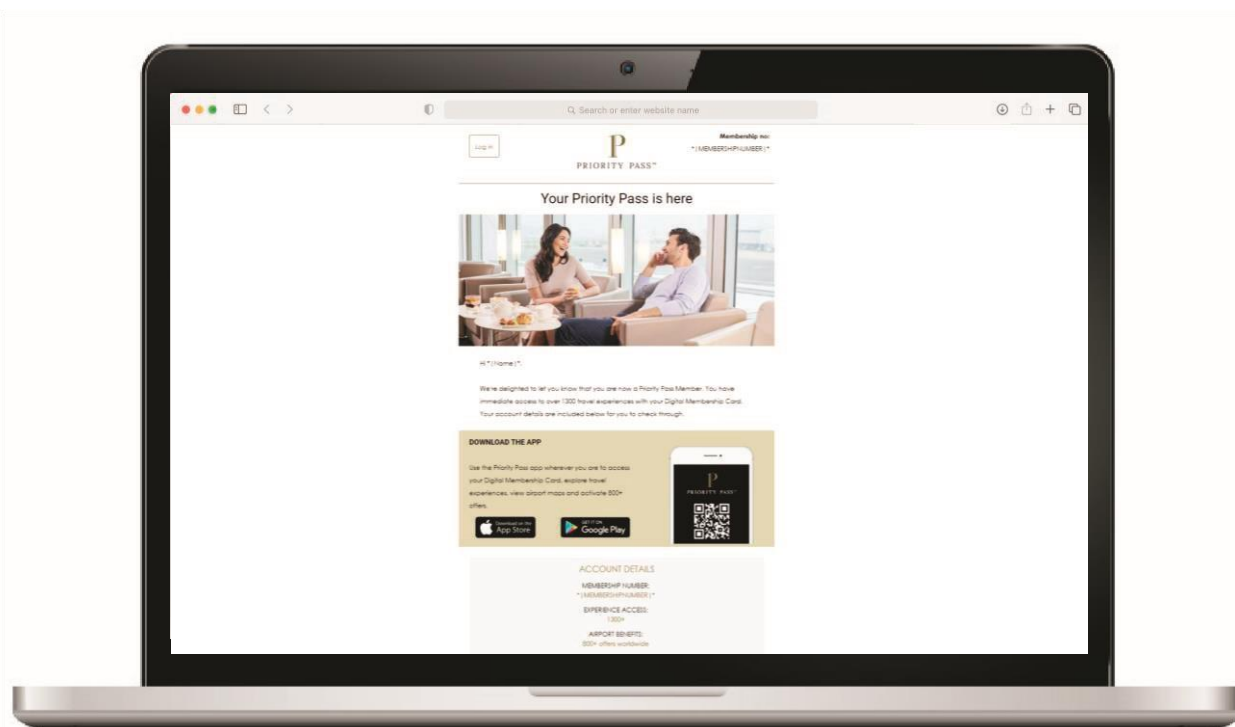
Search or enter website name

Log in

P
PRIORITY PASS™

Membership no:
*|MEMBERSHIPNUMBER|*

Your Priority Pass is here

Hi *|Name|*,

We're delighted to let you know that you are now a Priority Pass Member. You have immediate access to over 1300 travel experiences with your Digital Membership Card. Your account details are included below for you to check through.

DOWNLOAD THE APP

Use the Priority Pass app wherever you are to access your Digital Membership Card, explore travel experiences, view airport maps and activate 800+ offers.

Download on the App Store

GET IT ON Google Play

P
PRIORITY PASS™

ACCOUNT DETAILS

MEMBERSHIP NUMBER:
*|MEMBERSHIPNUMBER|*

EXPERIENCE ACCESS:
1300+

AIRPORT BENEFITS:
800+ offers worldwide